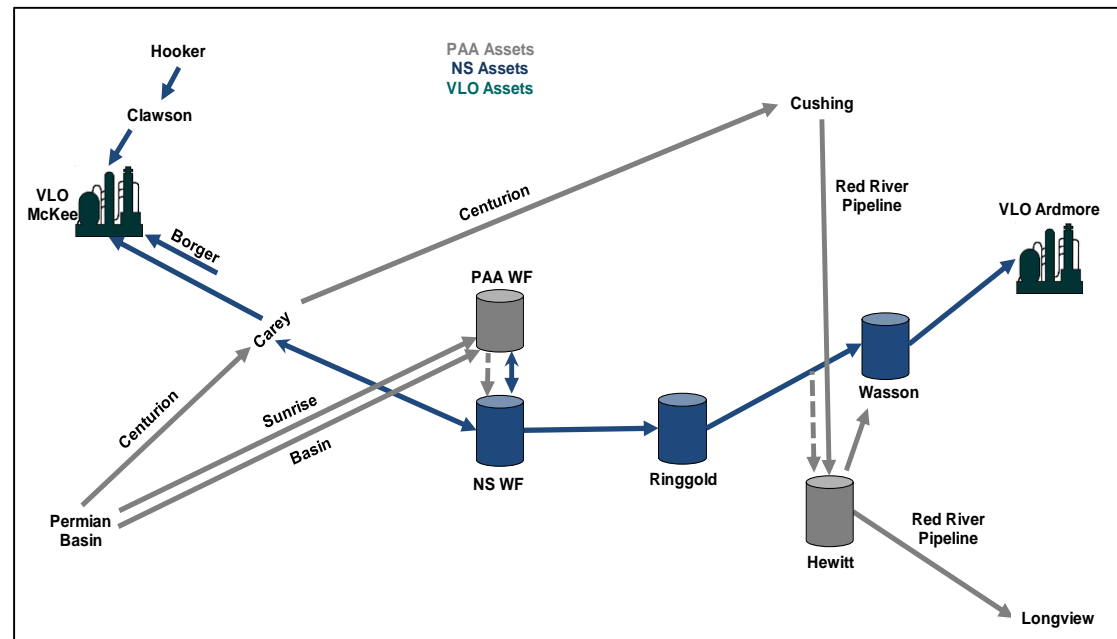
Hooker

PAA Assets
NS Assets
VLO Assets

Clawson

Cushing

VLO McKee

Centurion

Red River Pipeline

VLO Ardmore

Borger

PAA WF

Carey

Centurion

Sunrise

Basin

Wasson

NS WF

Ringgold

Permian Basin

Hewitt

Red River Pipeline

Longview